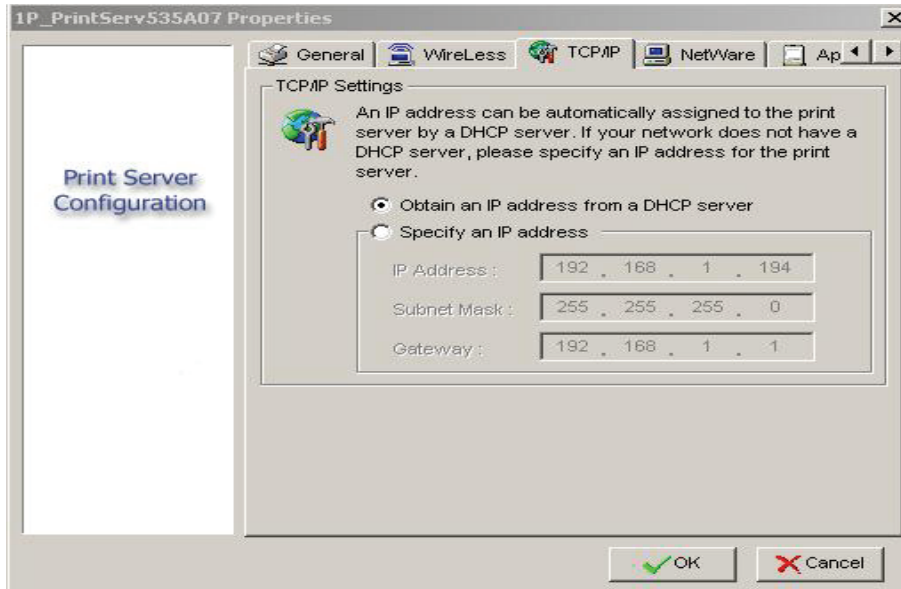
1P_PrintServ535A07 Properties

×

General | WireLess | TCP/IP | NetWare | Ap

Print Server Configuration

TCP/IP Settings

An IP address can be automatically assigned to the print server by a DHCP server. If your network does not have a DHCP server, please specify an IP address for the print server.

Obtain an IP address from a DHCP server

Specify an IP address

IP Address : 192 . 168 . 1 . 194

Subnet Mask : 255 . 255 . 255 . 0

Gateway : 192 . 168 . 1 . 1

OK

Cancel